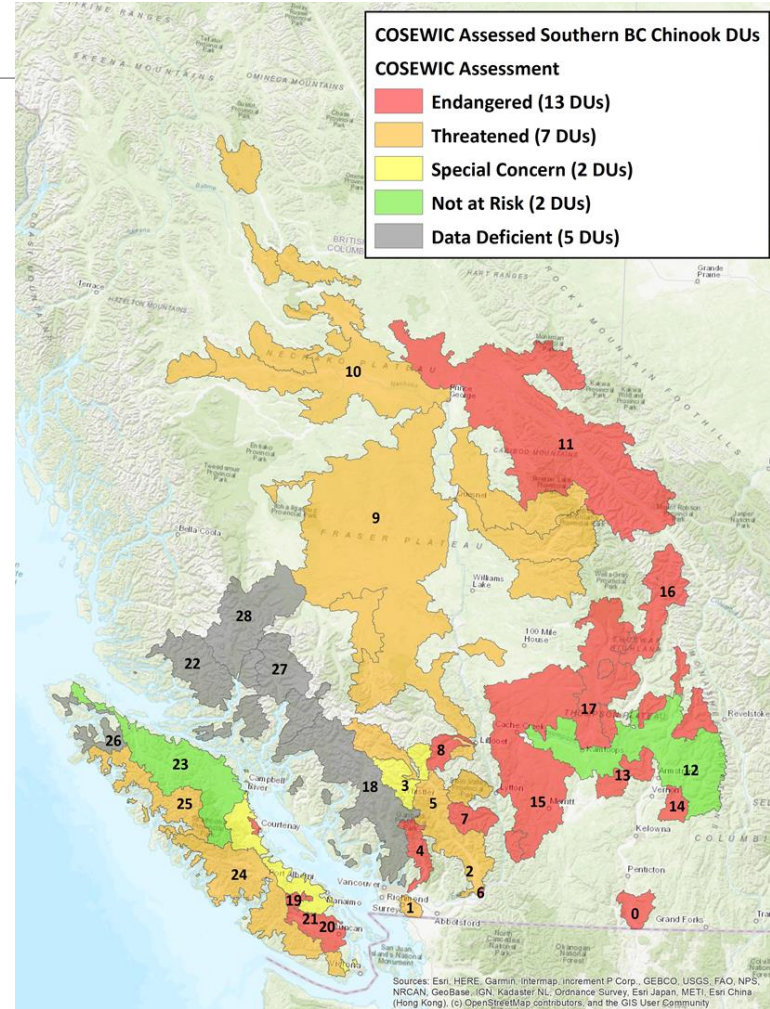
COSEWIC Assessed Southern BC Chinook DUs
COSEWIC Assessment
Endangered (13 DUs)
Threatened (7 DUs)
Special Concern (2 DUs)
Not at Risk (2 DUs)
Data Deficient (5 DUs)

SKEENA MOUNTAINS
OMINECA MOUNTAINS
Terrace
Grande Prairie
NECHAKO PLATEAU
Prince George
CARIBOO MOUNTAINS
ROCKY MOUNTAIN FOOTHILLS
Quesnel
FRASER PLATEAU
Bella Coola
Williams Lake
100 Mile House
Revelstoke
Kamloops
Cache Creek
Lytton
Merritt
Vernon
Armstrong
Kelowna
Penticton
Grand Forks
Campbell River
Courtenay
Vancouver
Richmond
Surrey
Abbotsford
Nanaimo

10
11
9
16
28
22
27
17
26
23
8
12
3
18
25
5
13
14
7
15
4
24
2
6
19
1
21
20
0

Sources: Esri, HERE, Garmin, Intermap, increment P Corp., GEBCO, USGS, FAO, NPS, NRCAN, GeoBase, IGN, Kadaster NL, Ordnance Survey, Esri Japan, METI, Esri China (Hong Kong), (c) OpenStreetMap contributors, and the GIS User Community